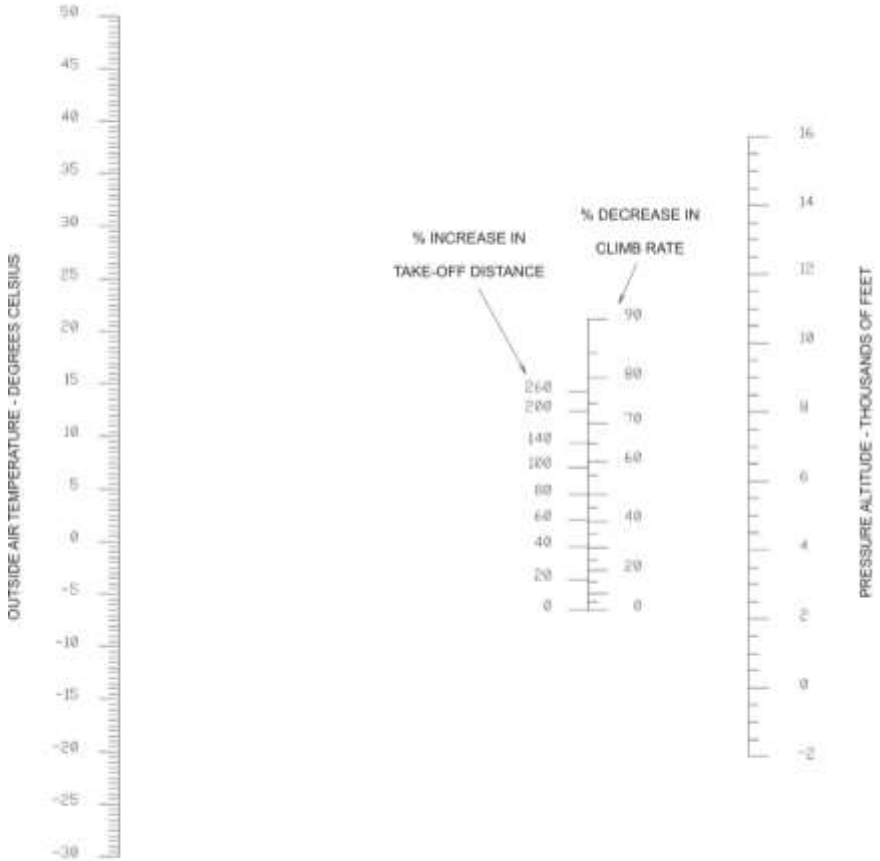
OUTSIDE AIR TEMPERATURE - DEGREES CELSIUS

50
45
40
35
30
25
20
15
10
5
0
-5
-10
-15
-20
-25
-30

% INCREASE IN
TAKE-OFF DISTANCE

260
200
140
100
80
60
40
20
0

% DECREASE IN
CLIMB RATE

90
80
70
60
40
20
0

PRESSURE ALTITUDE - THOUSANDS OF FEET

16
14
12
10
8
6
4
2
0
-2